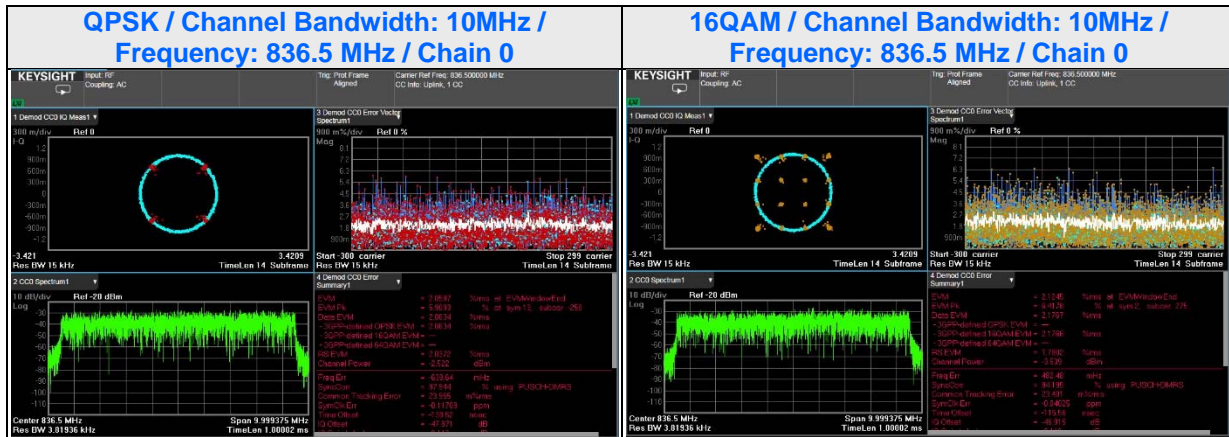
| QPSK / Channel Bandwidth: 10MHz / Frequency: 836.5 MHz / Chain 0 | 16QAM / Channel Bandwidth: 10MHz / Frequency: 836.5 MHz / Chain 0 |
|---|---|

KEYSIGHT Input: RF Coupling: AC Trig: Prot Frame Aligned Carrier Ref Freq: 836.500000 MHz CC Info: Uplink, 1 CC

1 Demod CC0 IQ Meas1
300 m/div Ref 0
I-Q
1.2
900m
600m
300m
0
-300m
-600m
-900m
-1.2
-3.421 3.4209
Res BW 15 kHz TimeLen 14 Subframe

3 Demod CC0 Error Vector Spectrum1
900 m%/div Ref 0 %
Mag
8.1
7.2
6.3
5.4
4.5
3.6
2.7
1.8
900m
Start -300 carrier Stop 299 carrier
Res BW 15 kHz TimeLen 14 Subframe

2 CC0 Spectrum1
10 dB/div Ref -20 dBm
Log
-30
-40
-50
-60
-70
-80
-90
-100
-110
Center 836.5 MHz Span 9.999375 MHz
Res BW 3.81936 kHz TimeLen 1.00002 ms

4 Demod CC0 Error Summary1
EVM = 2.8567 %rms at EVMWindowEnd
EVM Pk = 5.8633 % at sym13, subcar -259
Data EVM = 2.8634 %rms
3GPP defined QPSK EVM = 2.8634 %rms
3GPP defined 16QAM EVM = ---
3GPP defined 64QAM EVM = ---
RS EVM = 2.8572 %rms
Channel Power = -2.522 dBm
Freq Err = -833.64 mHz
Sync Corr = 97.994 % using PUSCHDMRS
Common Tracking Error = 23.955 m%rms
Sym Clk Err = -0.11759 ppm
Time Offset = -13.932 nsec
IQ Offset = -47.871 dB

KEYSIGHT Input: RF Coupling: AC Trig: Prot Frame Aligned Carrier Ref Freq: 836.500000 MHz CC Info: Uplink, 1 CC

1 Demod CC0 IQ Meas1
300 m/div Ref 0
I-Q
1.2
900m
600m
300m
0
-300m
-600m
-900m
-1.2
-3.421 3.4209
Res BW 15 kHz TimeLen 14 Subframe

3 Demod CC0 Error Vector Spectrum1
900 m%/div Ref 0 %
Mag
8.1
7.2
6.3
5.4
4.5
3.6
2.7
1.8
900m
Start -300 carrier Stop 299 carrier
Res BW 15 kHz TimeLen 14 Subframe

2 CC0 Spectrum1
10 dB/div Ref -20 dBm
Log
-30
-40
-50
-60
-70
-80
-90
-100
-110
Center 836.5 MHz Span 9.999375 MHz
Res BW 3.81936 kHz TimeLen 1.00002 ms

4 Demod CC0 Error Summary1
EVM = 2.1845 %rms at EVMWindowEnd
EVM Pk = 6.4176 % at sym2, subcar 225
Data EVM = 2.1797 %rms
3GPP defined QPSK EVM = ---
3GPP defined 16QAM EVM = 2.1766 %rms
3GPP defined 64QAM EVM = ---
RS EVM = 1.7882 %rms
Channel Power = -3.535 dBm
Freq Err = 462.40 mHz
Sync Corr = 94.195 % using PUSCHDMRS
Common Tracking Error = 23.491 m%rms
Sym Clk Err = -0.04025 ppm
Time Offset = -115.54 nsec
IQ Offset = -46.815 dB